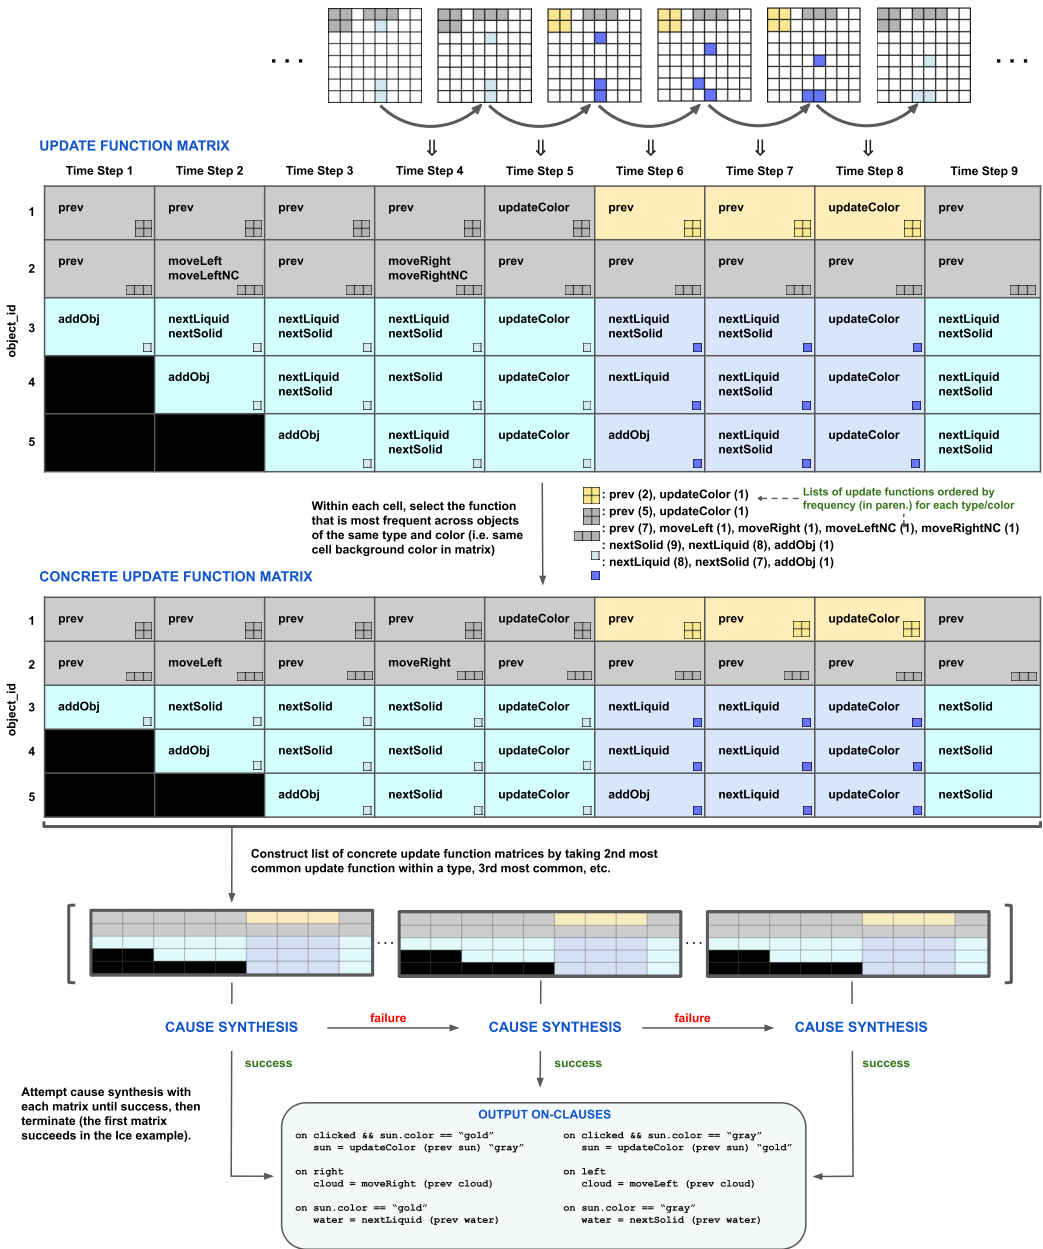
. . .

. . .

UPDATE FUNCTION MATRIX

| | Time Step 1 | Time Step 2 | Time Step 3 | Time Step 4 | Time Step 5 | Time Step 6 | Time Step 7 | Time Step 8 | Time Step 9 |
|---|---|---|---|---|---|---|---|---|---|
| 1 | prev | prev | prev | prev | updateColor | prev | prev | updateColor | prev |
| 2 | prev | moveLeft moveLeftNC | prev | moveRight moveRightNC | prev | prev | prev | prev | prev |
| 3 | addObj | nextLiquid nextSolid | nextLiquid nextSolid | nextLiquid nextSolid | updateColor | nextLiquid nextSolid | nextLiquid nextSolid | updateColor | nextLiquid nextSolid |
| 4 | | addObj | nextLiquid nextSolid | nextSolid | updateColor | nextLiquid | nextLiquid nextSolid | updateColor | nextLiquid nextSolid |
| 5 | | | addObj | nextLiquid nextSolid | updateColor | addObj | nextLiquid nextSolid | updateColor | nextLiquid nextSolid |

object_id

Within each cell, select the function that is most frequent across objects of the same type and color (i.e. same cell background color in matrix)

: prev (2), updateColor (1)
: prev (5), updateColor (1)
: prev (7), moveLeft (1), moveRight (1), moveLeftNC (1), moveRightNC (1)
: nextSolid (9), nextLiquid (8), addObj (1)
: nextLiquid (8), nextSolid (7), addObj (1)

Lists of update functions ordered by frequency (in paren.) for each type/color

CONCRETE UPDATE FUNCTION MATRIX

| | | | | | | | | | |
|---|---|---|---|---|---|---|---|---|---|
| 1 | prev | prev | prev | prev | updateColor | prev | prev | updateColor | prev |
| 2 | prev | moveLeft | prev | moveRight | prev | prev | prev | prev | prev |
| 3 | addObj | nextSolid | nextSolid | nextSolid | updateColor | nextLiquid | nextLiquid | updateColor | nextSolid |
| 4 | | addObj | nextSolid | nextSolid | updateColor | nextLiquid | nextLiquid | updateColor | nextSolid |
| 5 | | | addObj | nextSolid | updateColor | addObj | nextLiquid | updateColor | nextSolid |

object_id

Construct list of concrete update function matrices by taking 2nd most common update function within a type, 3rd most common, etc.

. . .

. . .

CAUSE SYNTHESIS
failure
CAUSE SYNTHESIS
failure
CAUSE SYNTHESIS

success
success
success

Attempt cause synthesis with each matrix until success, then terminate (the first matrix succeeds in the Ice example).

OUTPUT ON-CLAUSES

on clicked && sun.color == "gold"
sun = updateColor (prev sun) "gray"

on right
cloud = moveRight (prev cloud)

on sun.color == "gold"
water = nextLiquid (prev water)

on clicked && sun.color == "gray"
sun = updateColor (prev sun) "gold"

on left
cloud = moveLeft (prev cloud)

on sun.color == "gray"
water = nextSolid (prev water)